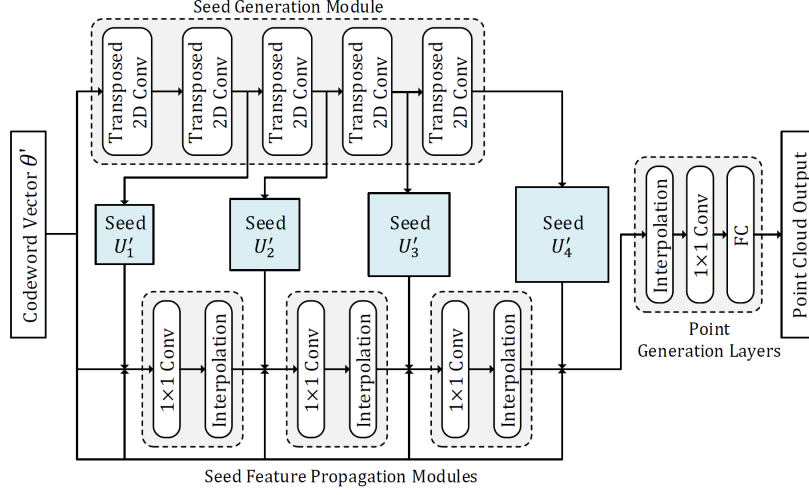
Seed Generation Module

Codeword Vector $\theta'$

Transposed 2D Conv

Transposed 2D Conv

Transposed 2D Conv

Transposed 2D Conv

Transposed 2D Conv

Seed $U_1'$

Seed $U_2'$

Seed $U_3'$

Seed $U_4'$

1×1 Conv

Interpolation

1×1 Conv

Interpolation

1×1 Conv

Interpolation

Interpolation

1×1 Conv

FC

Point Generation Layers

Point Cloud Output

Seed Feature Propagation Modules